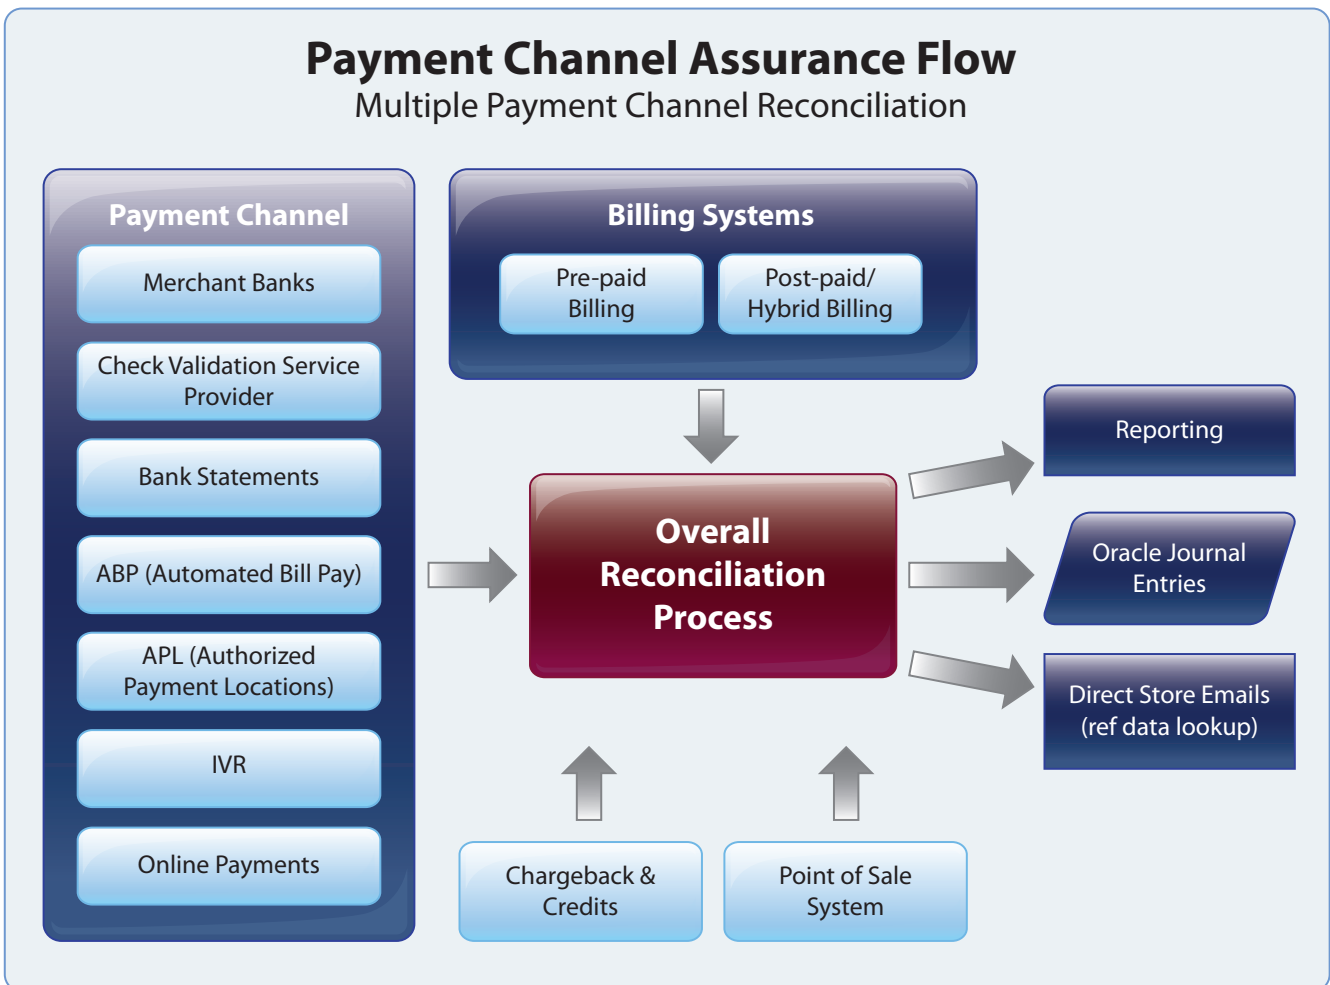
Payment Channel Assurance Flow
Multiple Payment Channel Reconciliation

Payment Channel

Merchant Banks

Check Validation Service Provider

Bank Statements

ABP (Automated Bill Pay)

APL (Authorized Payment Locations)

IVR

Online Payments

Billing Systems

Pre-paid Billing

Post-paid/ Hybrid Billing

Overall Reconciliation Process

Reporting

Oracle Journal Entries

Direct Store Emails (ref data lookup)

Chargeback & Credits

Point of Sale System